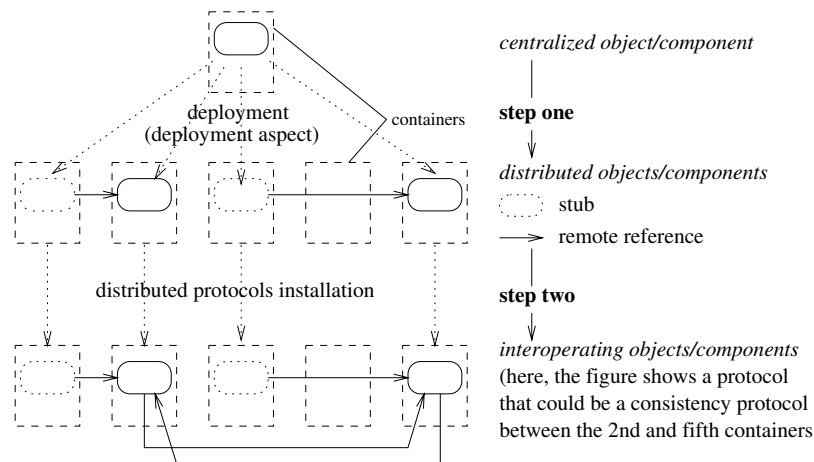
deployment
(deployment aspect)

containers

distributed protocols installation

centralized object/component

step one

distributed objects/components

stub

remote reference

step two

interoperating objects/components
(here, the figure shows a protocol that could be a consistency protocol between the 2nd and fifth containers